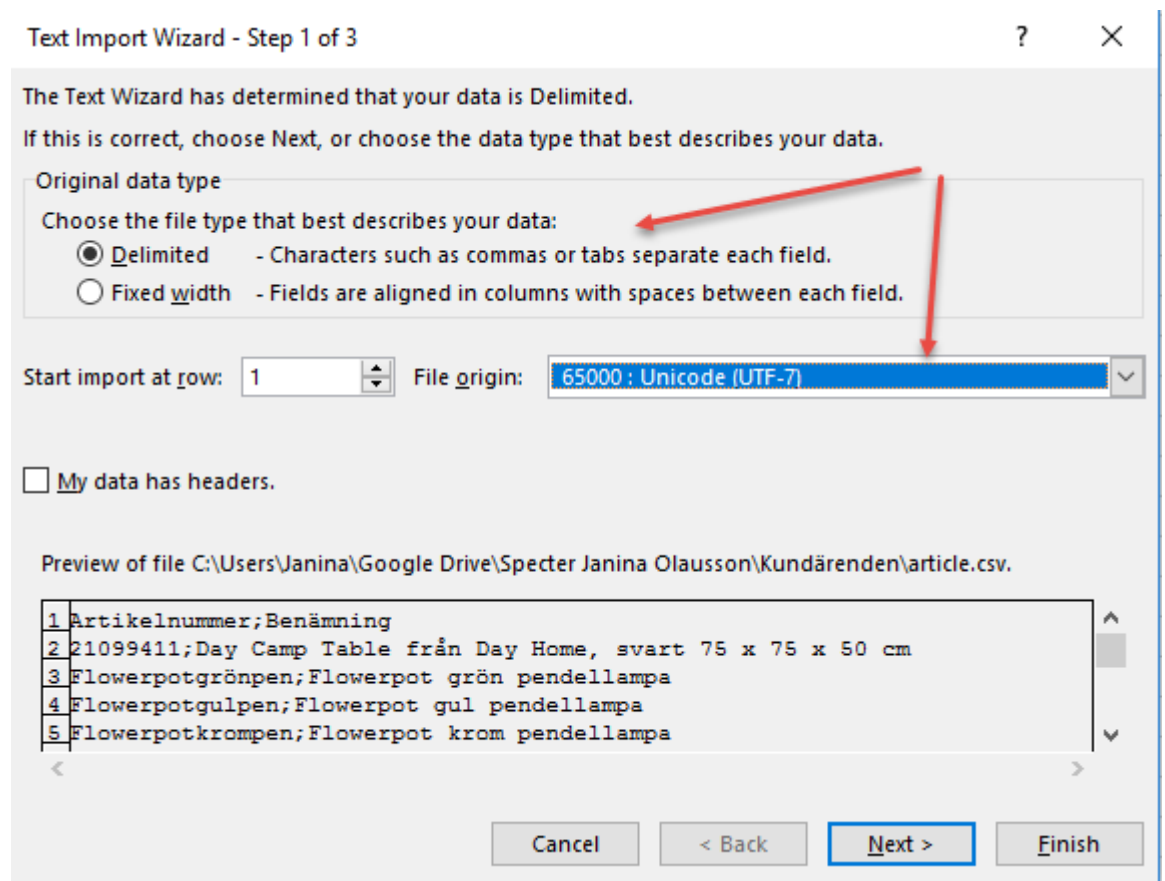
Text Import Wizard - Step 1 of 3

?

The Text Wizard has determined that your data is Delimited.

If this is correct, choose Next, or choose the data type that best describes your data.

Original data type

Choose the file type that best describes your data:

Delimited - Characters such as commas or tabs separate each field.

Fixed width - Fields are aligned in columns with spaces between each field.

Start import at row: 1

File origin: 65000 : Unicode (UTF-7)

My data has headers.

Preview of file C:\Users\Janina\Google Drive\Specter Janina Olausson\Kundärenden\article.csv.

1 Artikelnummer;Benämning
2 21099411;Day Camp Table från Day Home, svart 75 x 75 x 50 cm
3 Flowerpotgrönpen;Flowerpot grön pendellampa
4 Flowerpotgulpen;Flowerpot gul pendellampa
5 Flowerpotkrompen;Flowerpot krom pendellampa

Cancel

< Back

Next >

Finish